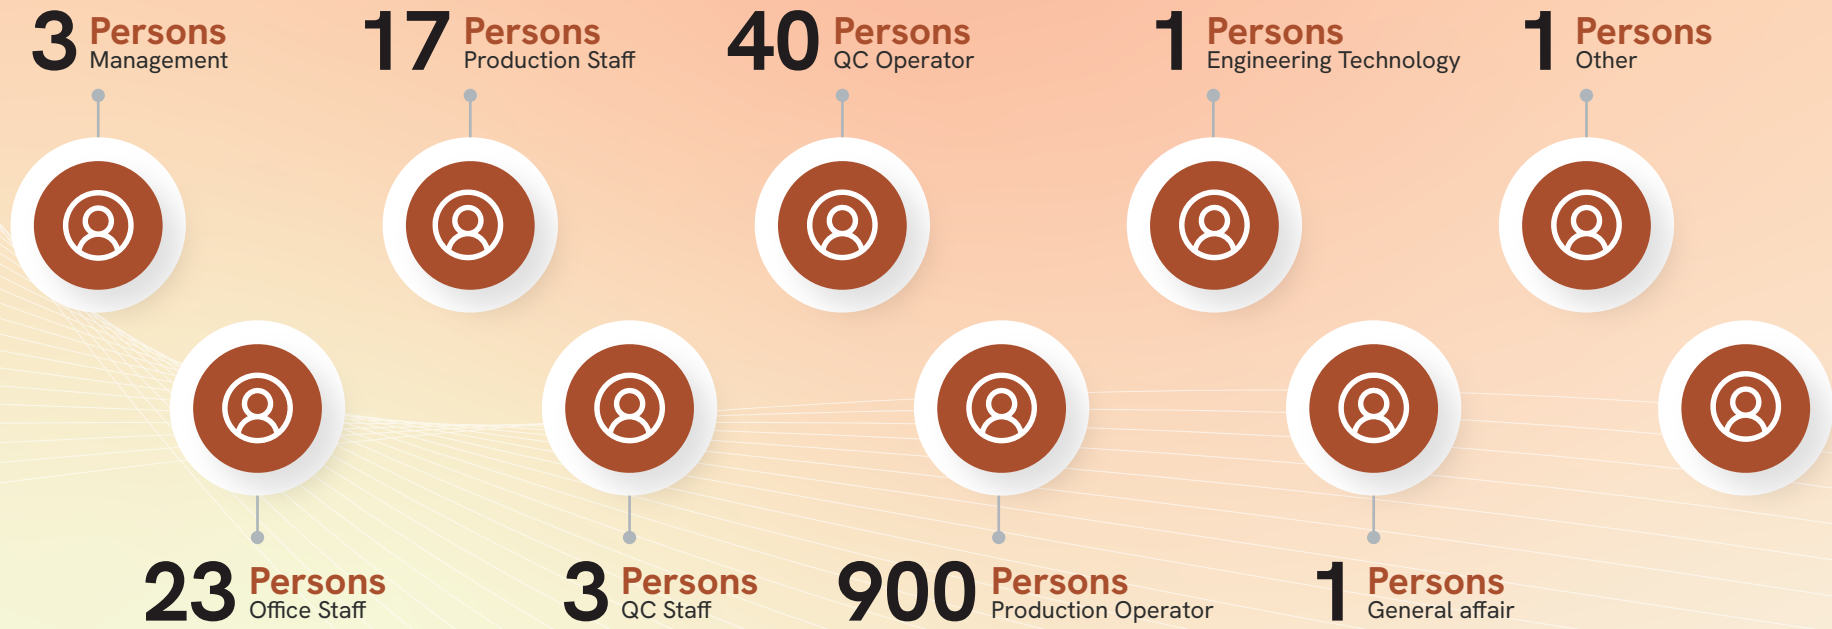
3 Persons
Management

17 Persons
Production Staff

40 Persons
QC Operator

1 Persons
Engineering Technology

1 Persons
Other

23 Persons
Office Staff

3 Persons
QC Staff

900 Persons
Production Operator

1 Persons
General affair